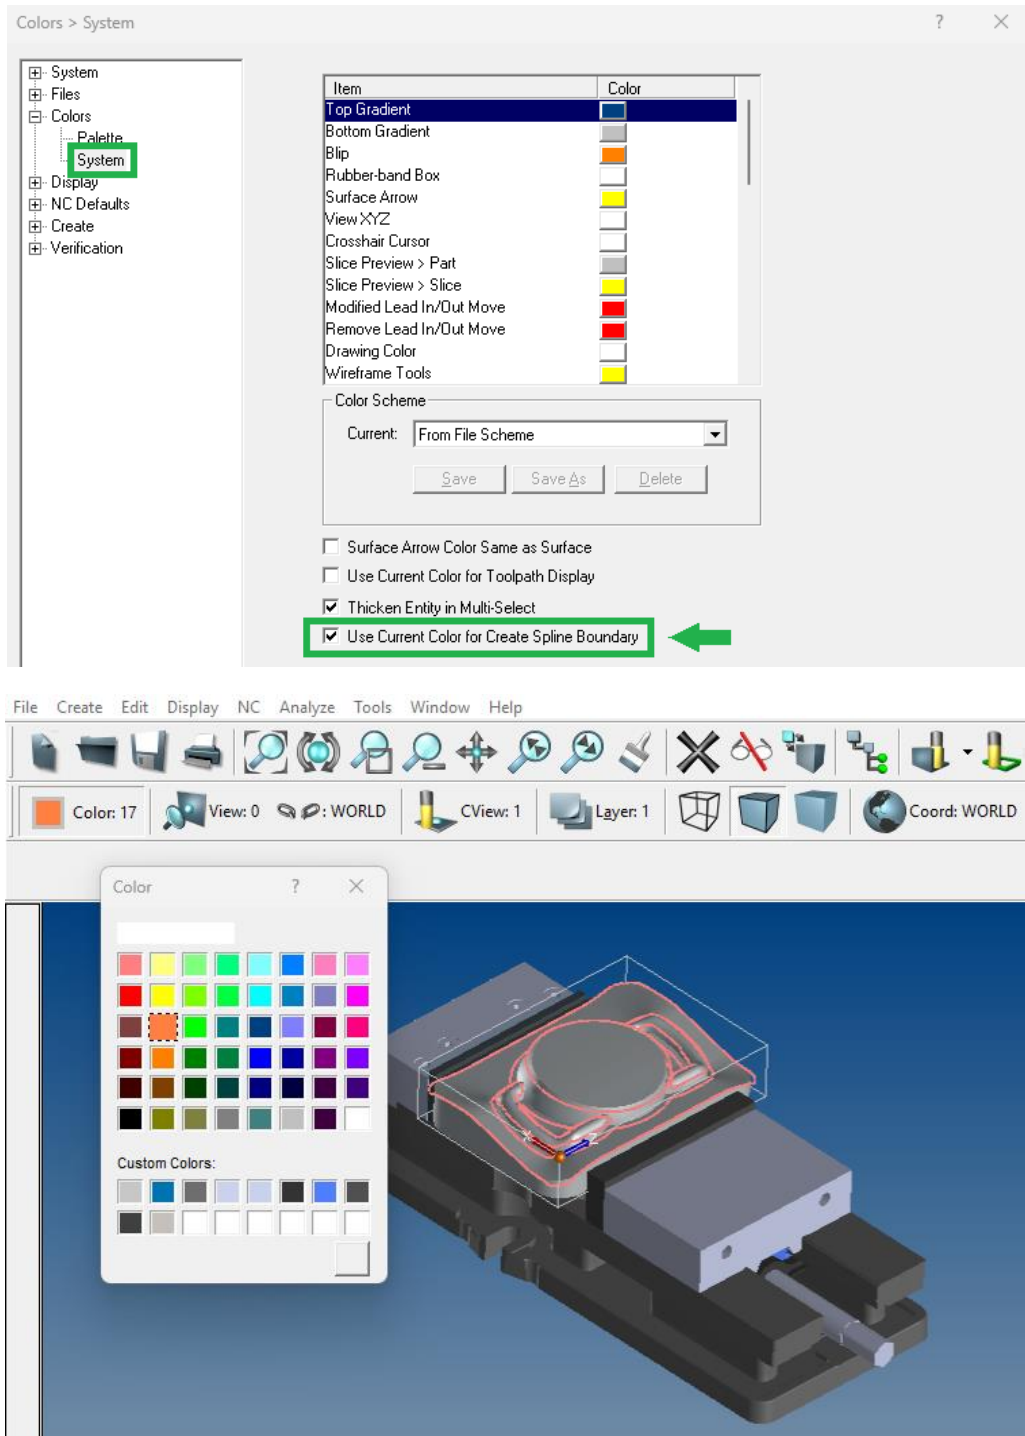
Colors > System

?

System
Files
Colors
Palette
System
Display
NC Defaults
Create
Verification

| Item | Color |
|---|---|
| Top Gradient | |
| Bottom Gradient | |
| Blip | |
| Rubber-band Box | |
| Surface Arrow | |
| View XYZ | |
| Crosshair Cursor | |
| Slice Preview > Part | |
| Slice Preview > Slice | |
| Modified Lead In/Out Move | |
| Remove Lead In/Out Move | |
| Drawing Color | |
| Wireframe Tools | |

Color Scheme
Current: From File Scheme
Save Save As Delete

Surface Arrow Color Same as Surface
Use Current Color for Toolpath Display
Thicken Entity in Multi-Select
Use Current Color for Create Spline Boundary

File Create Edit Display NC Analyze Tools Window Help

Color: 17 View: 0 : WORLD CView: 1 Layer: 1 Coord: WORLD

Color ?

Custom Colors: